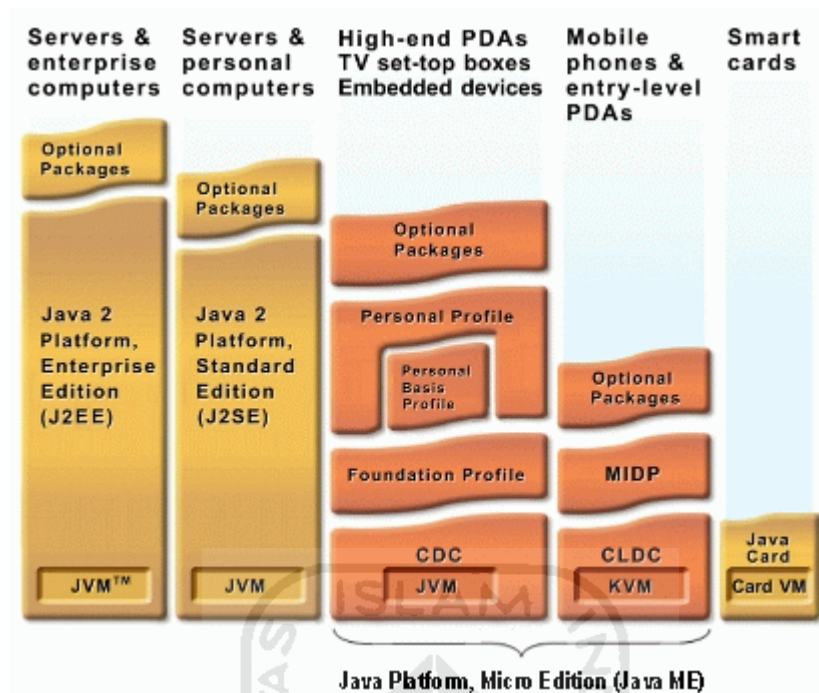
Servers & enterprise computers

Servers & personal computers

High-end PDAs TV set-top boxes Embedded devices

Mobile phones & entry-level PDAs

Smart cards

Optional Packages

Optional Packages

Optional Packages

Java 2 Platform, Enterprise Edition (J2EE)

Java 2 Platform, Standard Edition (J2SE)

Personal Profile

Personal Basis Profile

Optional Packages

Foundation Profile

MIDP

CDC

CLDC

Java Card

JVM™

JVM

JVM

KVM

Card VM

ISLAM

Java Platform, Micro Edition (Java ME)